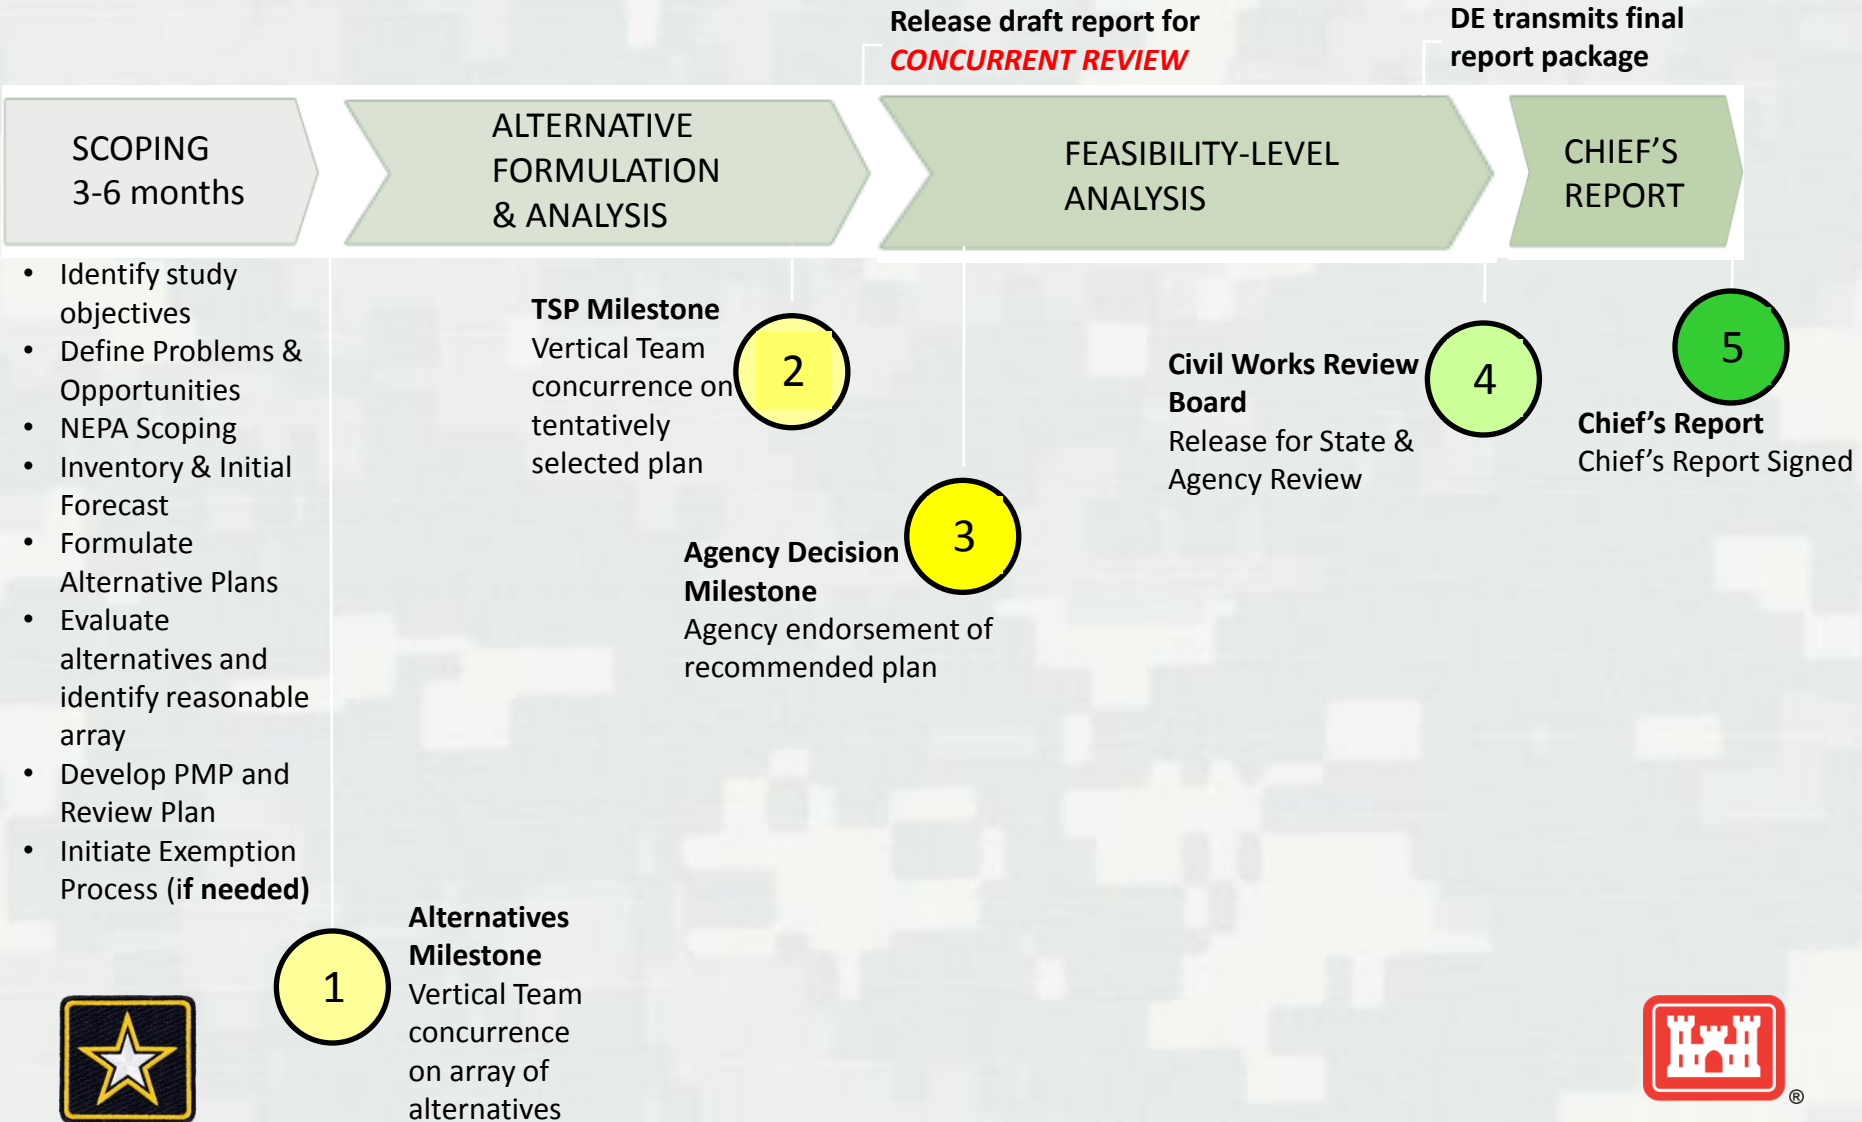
Release draft report for
CONCURRENT REVIEW

DE transmits final report package

SCOPING
3-6 months

ALTERNATIVE FORMULATION & ANALYSIS

FEASIBILITY-LEVEL ANALYSIS

CHIEF'S REPORT

- Identify study objectives
- Define Problems & Opportunities
- NEPA Scoping
- Inventory & Initial Forecast
- Formulate Alternative Plans
- Evaluate alternatives and identify reasonable array
- Develop PMP and Review Plan
- Initiate Exemption Process (if needed)

TSP Milestone
Vertical Team concurrence on tentatively selected plan

2

Civil Works Review Board
Release for State & Agency Review

4

5

Chief's Report
Chief's Report Signed

Agency Decision Milestone
Agency endorsement of recommended plan

3

1

Alternatives Milestone
Vertical Team concurrence on array of alternatives

®